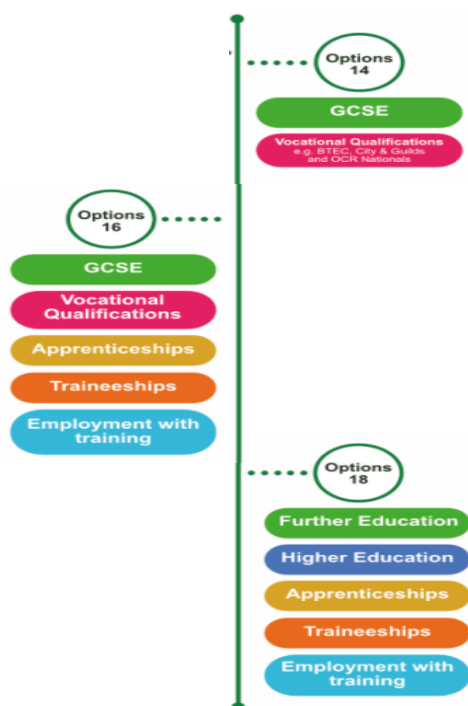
Options 14

GCSE

Vocational Qualifications e.g. BTEC, City & Guilds and OCR Nationals

Options 16

GCSE

Vocational Qualifications

Apprenticeships

Traineeships

Employment with training

Options 18

Further Education

Higher Education

Apprenticeships

Traineeships

Employment with training